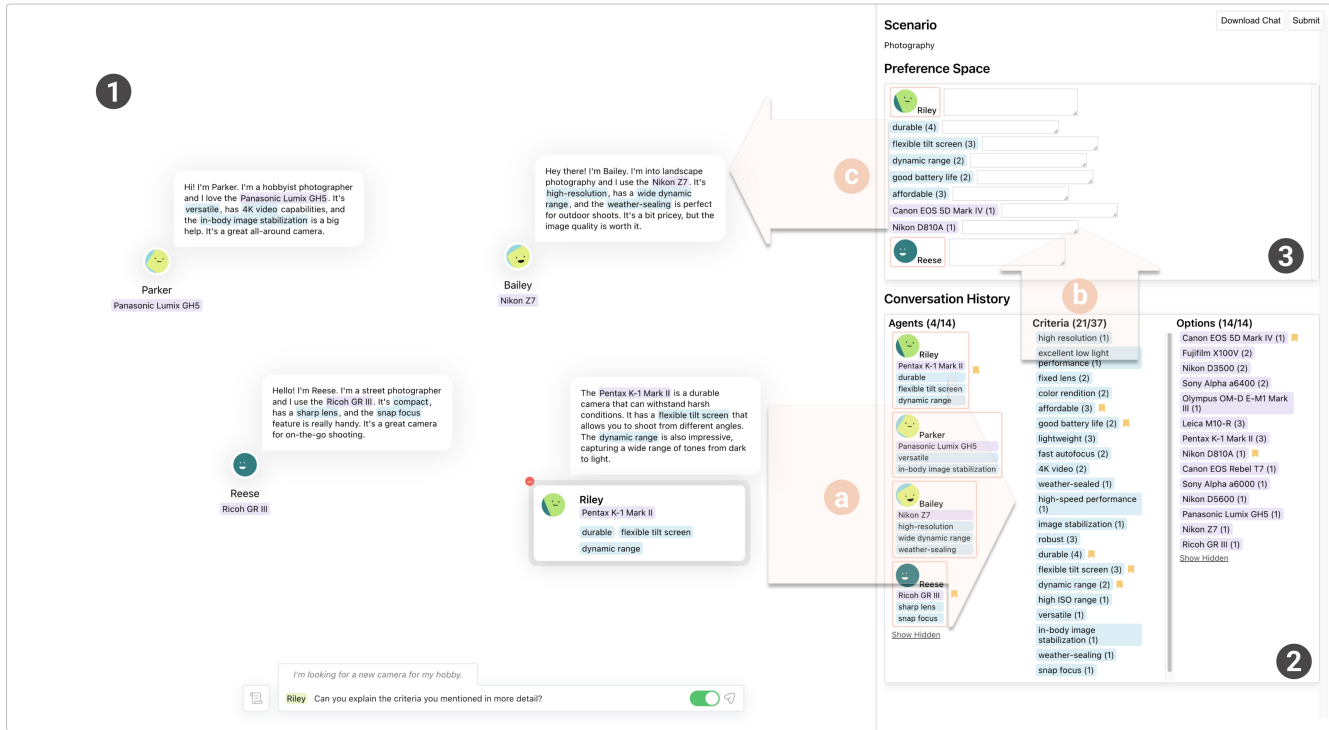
1

Hi! I'm Parker. I'm a hobbyist photographer and I love the Panasonic Lumix GH5. It's versatile, has 4K video capabilities, and the in-body image stabilization is a big help. It's a great all-around camera.

Parker
Panasonic Lumix GH5

Hey there! I'm Bailey. I'm into landscape photography and I use the Nikon Z7. It's high-resolution, has a wide dynamic range, and the weather-sealing is perfect for outdoor shoots. It's a bit pricey, but the image quality is worth it.

Bailey
Nikon Z7

c

Hello! I'm Reese. I'm a street photographer and I use the Ricoh GR III. It's compact, has a sharp lens, and the snap focus feature is really handy. It's a great camera for on-the-go shooting.

Reese
Ricoh GR III

The Pentax K-1 Mark II is a durable camera that can withstand harsh conditions. It has a flexible tilt screen that allows you to shoot from different angles. The dynamic range is also impressive, capturing a wide range of tones from dark to light.

Riley
Pentax K-1 Mark II
durable flexible tilt screen
dynamic range

a

I'm looking for a new camera for my hobby.
Riley Can you explain the criteria you mentioned in more detail?

Scenario
Photography
Download Chat Submit

Preference Space
Riley
durable (4)
flexible tilt screen (3)
dynamic range (2)
good battery life (2)
affordable (3)
Canon EOS 5D Mark IV (1)
Nikon D810A (1)
Reese

3

b

Conversation History
Agents (4/14)
Riley
Pentax K-1 Mark II
durable
flexible tilt screen
dynamic range
Parker
Panasonic Lumix GH5
versatile
in-body image stabilization
Bailey
Nikon Z7
high-resolution
wide dynamic range
weather-sealing
Reese
Ricoh GR III
sharp lens
snap focus
Show Hidden

Criteria (21/37)
high resolution (1)
excellent low light performance (1)
fixed lens (2)
color rendition (2)
affordable (3)
good battery life (2)
lightweight (3)
fast autofocus (2)
4K video (2)
weather-sealed (1)
high-speed performance (1)
image stabilization (1)
robust (3)
durable (4)
flexible tilt screen (3)
dynamic range (2)
high ISO range (1)
versatile (1)
in-body image stabilization (1)
weather-sealing (1)
snap focus (1)

Options (14/14)
Canon EOS 5D Mark IV (1)
Fujifilm X100V (2)
Nikon D3500 (2)
Sony Alpha a6400 (2)
Olympus OM-D E-M1 Mark III (1)
Leica M10-R (3)
Pentax K-1 Mark II (3)
Nikon D810A (1)
Canon EOS Rebel T7 (1)
Sony Alpha a6000 (1)
Nikon D5600 (1)
Panasonic Lumix GH5 (1)
Nikon Z7 (1)
Ricoh GR III (1)
Show Hidden

2